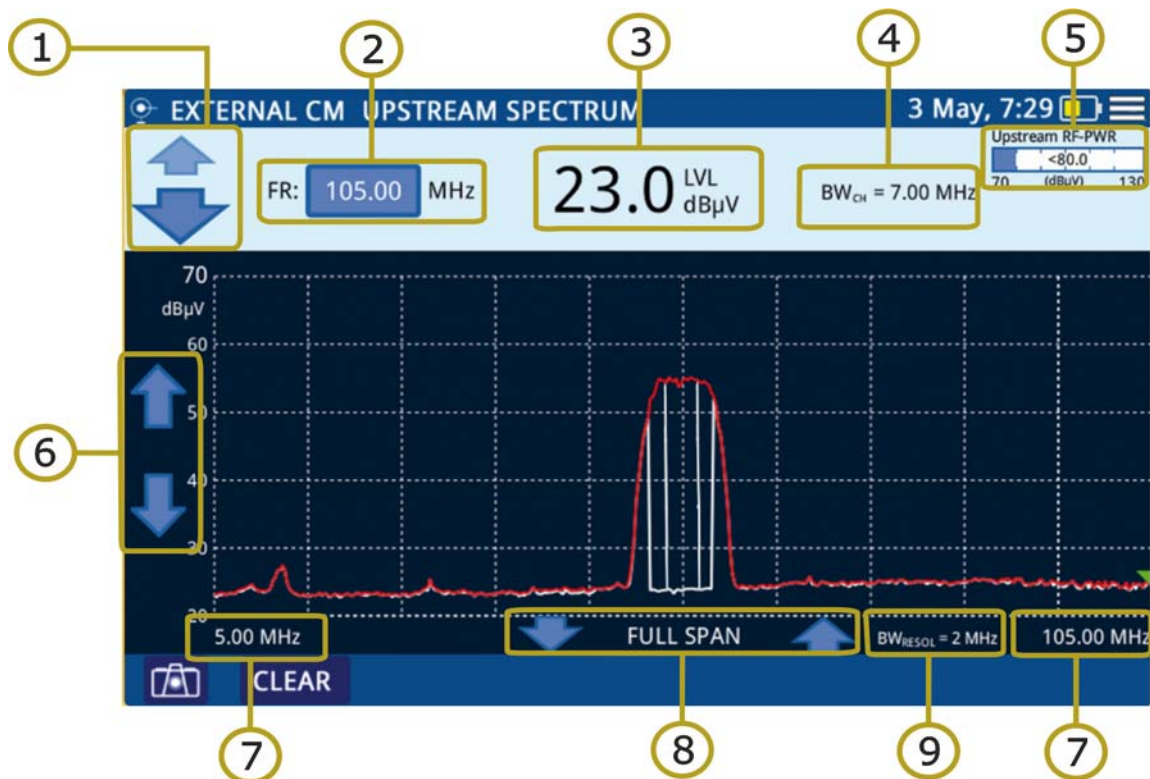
1
2
3
4
5

EXTERNAL CM UPSTREAM SPECTRUM
3 May, 7:29

FR: 105.00 MHz

23.0 LVL dBµV

BW$_{CH}$ = 7.00 MHz

Upstream RF-PWR
<80.0
70 (dBuV) 130

70
dBµV
60
50
40
30
20

6

5.00 MHz
FULL SPAN
BW$_{RESOL}$ = 2 MHz
105.00 MHz

CLEAR

7
8
9
7